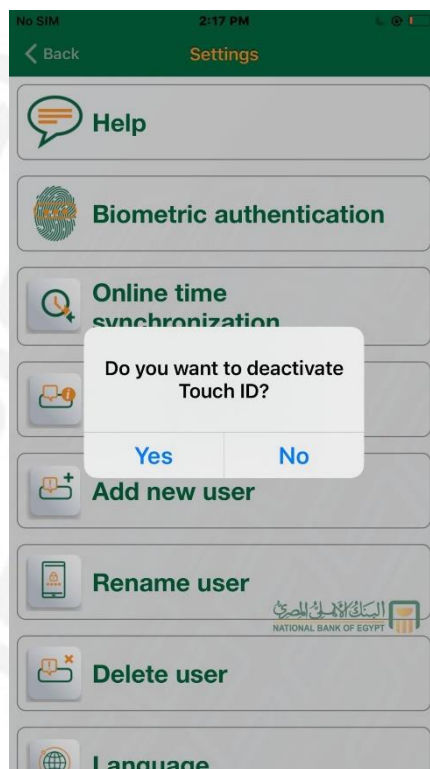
No SIM 2:17 PM

Back Settings

Help

Biometric authentication

Online time synchronization

Do you want to deactivate Touch ID?

Yes No

Add new user

Rename user

البنك الأهلي المصري
NATIONAL BANK OF EGYPT

Delete user

Language